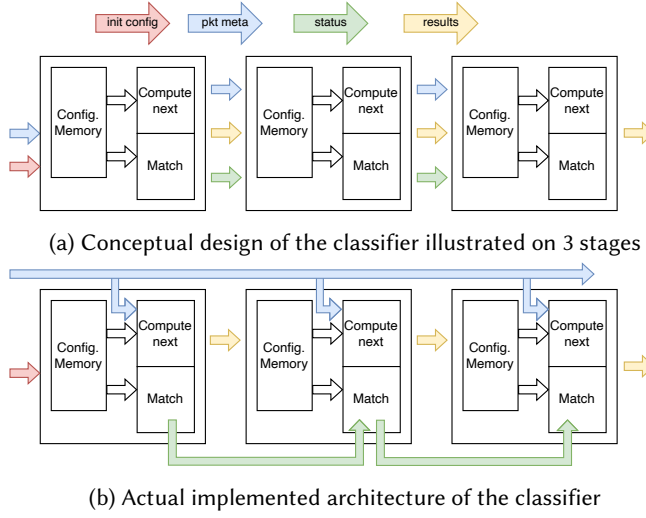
init config

pkt meta

status

results

Config. Memory

Compute next

Match

Config. Memory

Compute next

Match

Config. Memory

Compute next

Match

(a) Conceptual design of the classifier illustrated on 3 stages

Config. Memory

Compute next

Match

Config. Memory

Compute next

Match

Config. Memory

Compute next

Match

(b) Actual implemented architecture of the classifier